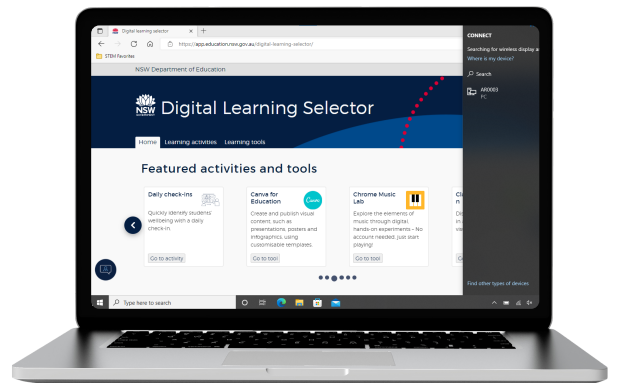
Digital learning selector

https://app.education.nsw.gov.au/digital-learning-selector/

STEM Favorites

NSW Department of Education

NSW GOVERNMENT

Digital Learning Selector

Home
Learning activities
Learning tools

Featured activities and tools

Daily check-ins

Quickly identify students' wellbeing with a daily check-in.

Go to activity

Canva for Education

Canva

Create and publish visual content, such as presentations, posters and infographics, using customisable templates.

Go to tool

Chrome Music Lab

Explore the elements of music through digital, hands-on experiments – No account needed, just start playing!

Go to tool

Cl
n

Go

CONNECT

Searching for wireless display a

Where is my device?

Search

AR0003
PC

Find other types of devices

Type here to search